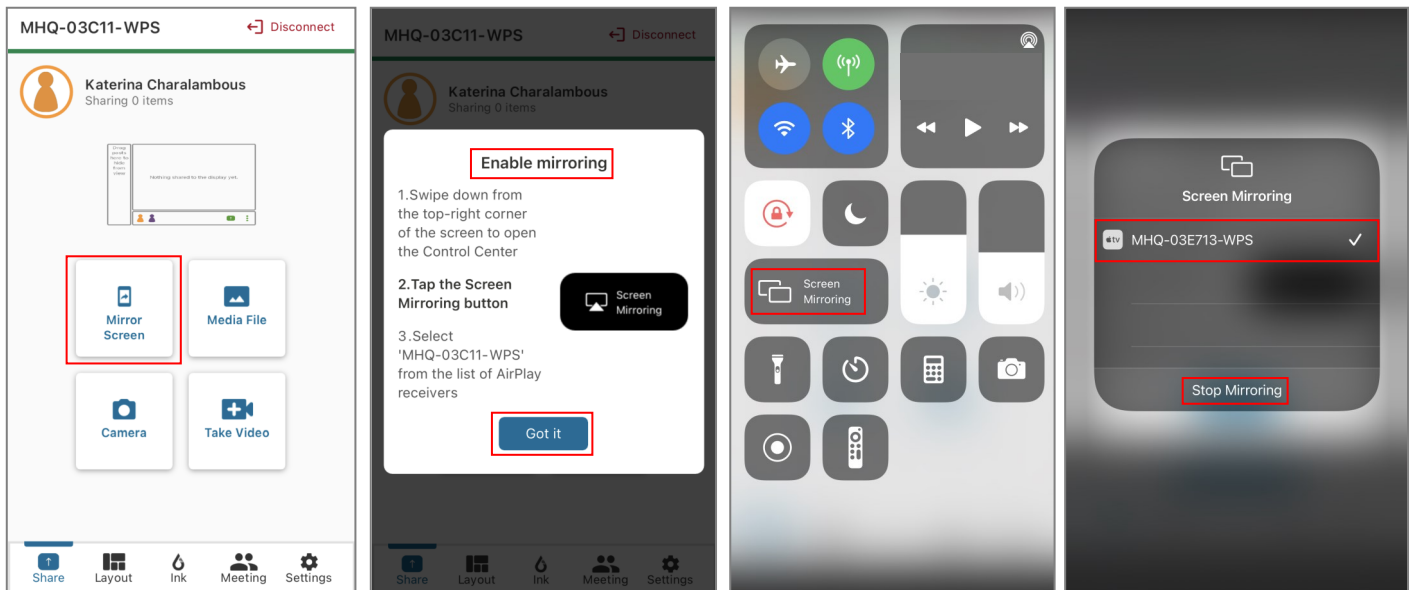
MHQ-03C11-WPS
Disconnect

Katerina Charalambous
Sharing 0 items

Drag media here to hide from view

Nothing shared to the display yet.

Mirror Screen

Media File

Camera

Take Video

Share
Layout
Ink
Meeting
Settings

MHQ-03C11-WPS
Disconnect

Katerina Charalambous
Sharing 0 items

Enable mirroring

1.Swipe down from the top-right corner of the screen to open the Control Center

2.Tap the Screen Mirroring button

Screen Mirroring

3.Select 'MHQ-03C11-WPS' from the list of AirPlay receivers

Got it

Share
Layout
Ink
Meeting
Settings

Screen Mirroring

Screen Mirroring

tv MHQ-03E713-WPS ✓

Stop Mirroring